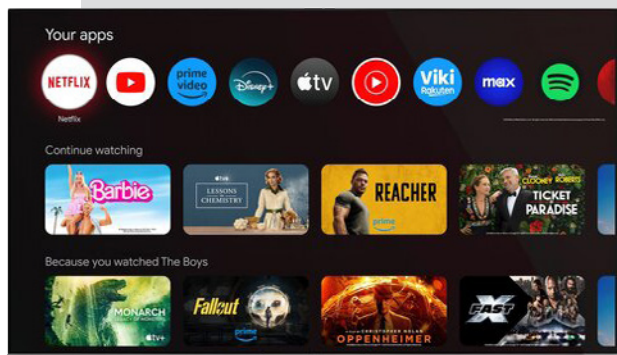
Your apps

NETFLIX

prime video

Disney+

tv

Viki Rakuten

max

Netflix

Continue watching

Barbie

LESSONS in CHEMISTRY

REACHER

prime

CLOONEY ROBERTS

TICKET TO PARADISE

Because you watched The Boys

MONARCH

tv+

Fallout

prime

CHRISTOPHER NOLAN

OPPENHEIMER

FAST X